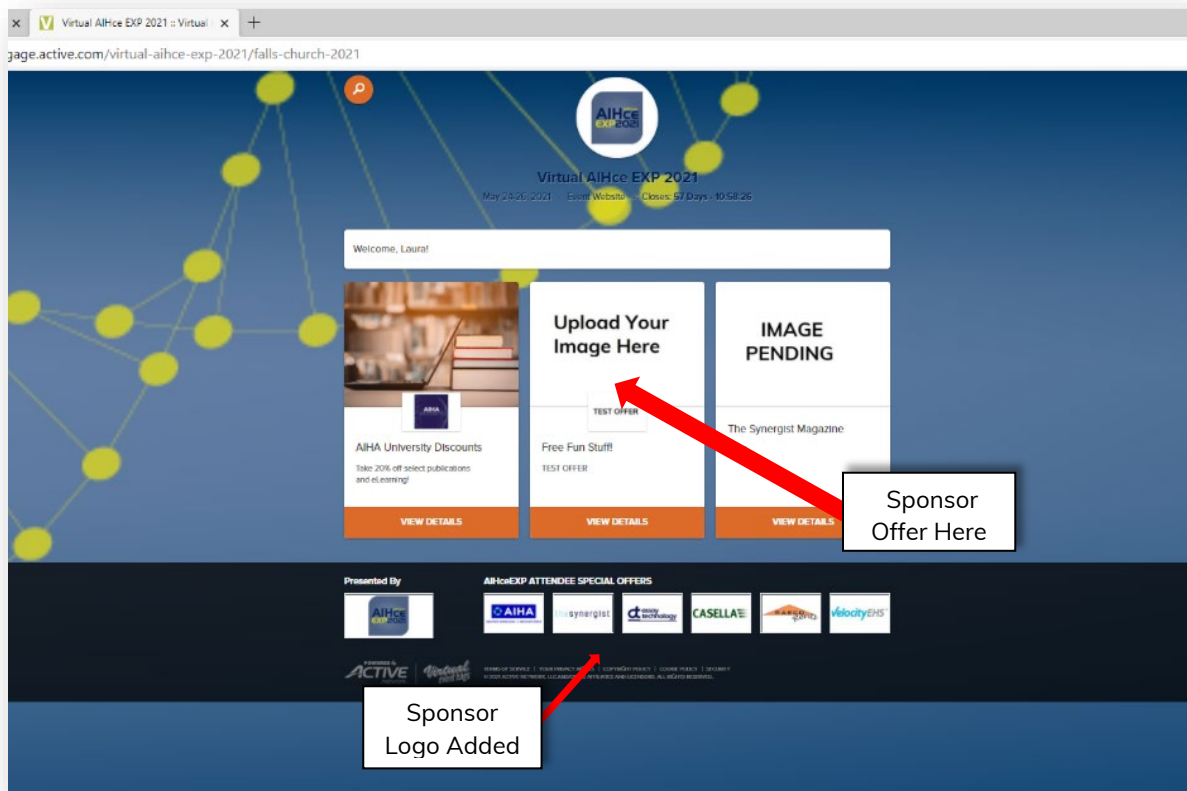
Virtual AIHce EXP 2021 :: Virtual

gage.active.com/virtual-aihce-exp-2021/falls-church-2021

AIHce EXP 2021

Virtual AIHce EXP 2021

May 24-26, 2021 · Event Website · Closes: 57 Days - 10:58:26

Welcome, Laura!

AIHA

AIHA University Discounts

Take 20% off select publications and eLearning!

VIEW DETAILS

Upload Your Image Here

TEST OFFER

Free Fun Stuff!

TEST OFFER

VIEW DETAILS

IMAGE PENDING

The Synergist Magazine

VIEW DETAILS

Sponsor Offer Here

Presented By

AIHce EXP 2021

AIHceEXP ATTENDEE SPECIAL OFFERS

AIHA

synergist

ct

CASELLA

VelocityEHS

ACTIVE

TERMS OF SERVICE | YOUR PRIVACY RIGHTS | COPYRIGHT POLICY | COOKIE POLICY | SECURITY

© 2021 ACTIVE NETWORK, LLC AND/OR ITS AFFILIATES AND LICENSORS. ALL RIGHTS RESERVED.

Sponsor Logo Added